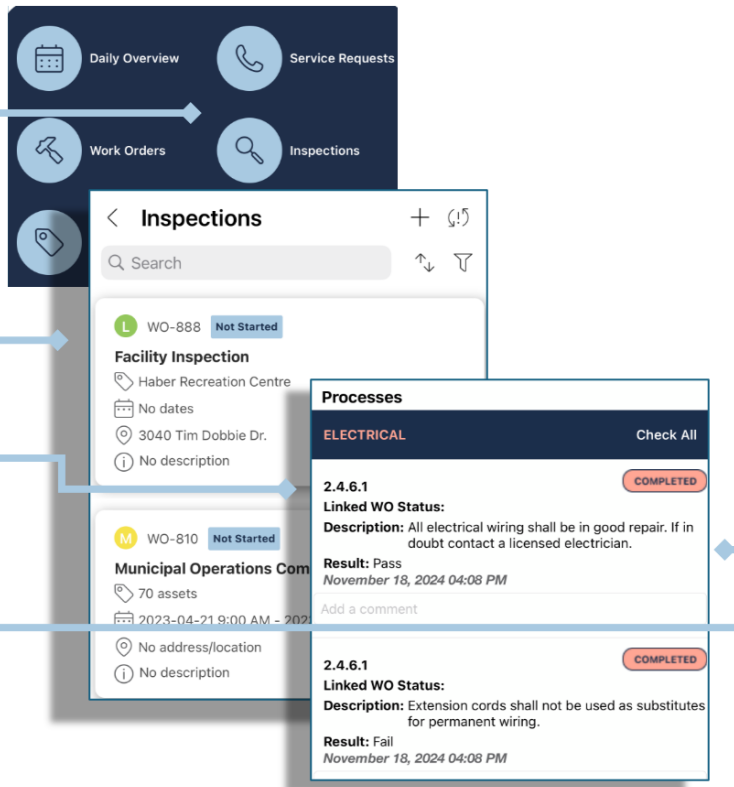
Daily Overview

Service Requests

Work Orders

Inspections

Inspections

Search

L WO-888 Not Started

Facility Inspection

Haber Recreation Centre

No dates

3040 Tim Dobbie Dr.

No description

M WO-810 Not Started

Municipal Operations Com

70 assets

2023-04-21 9:00 AM - 202

No address/location

No description

Processes

ELECTRICAL

Check All

2.4.6.1

COMPLETED

Linked WO Status:

Description: All electrical wiring shall be in good repair. If in doubt contact a licensed electrician.

Result: Pass

November 18, 2024 04:08 PM

Add a comment

2.4.6.1

COMPLETED

Linked WO Status:

Description: Extension cords shall not be used as substitutes for permanent wiring.

Result: Fail

November 18, 2024 04:08 PM